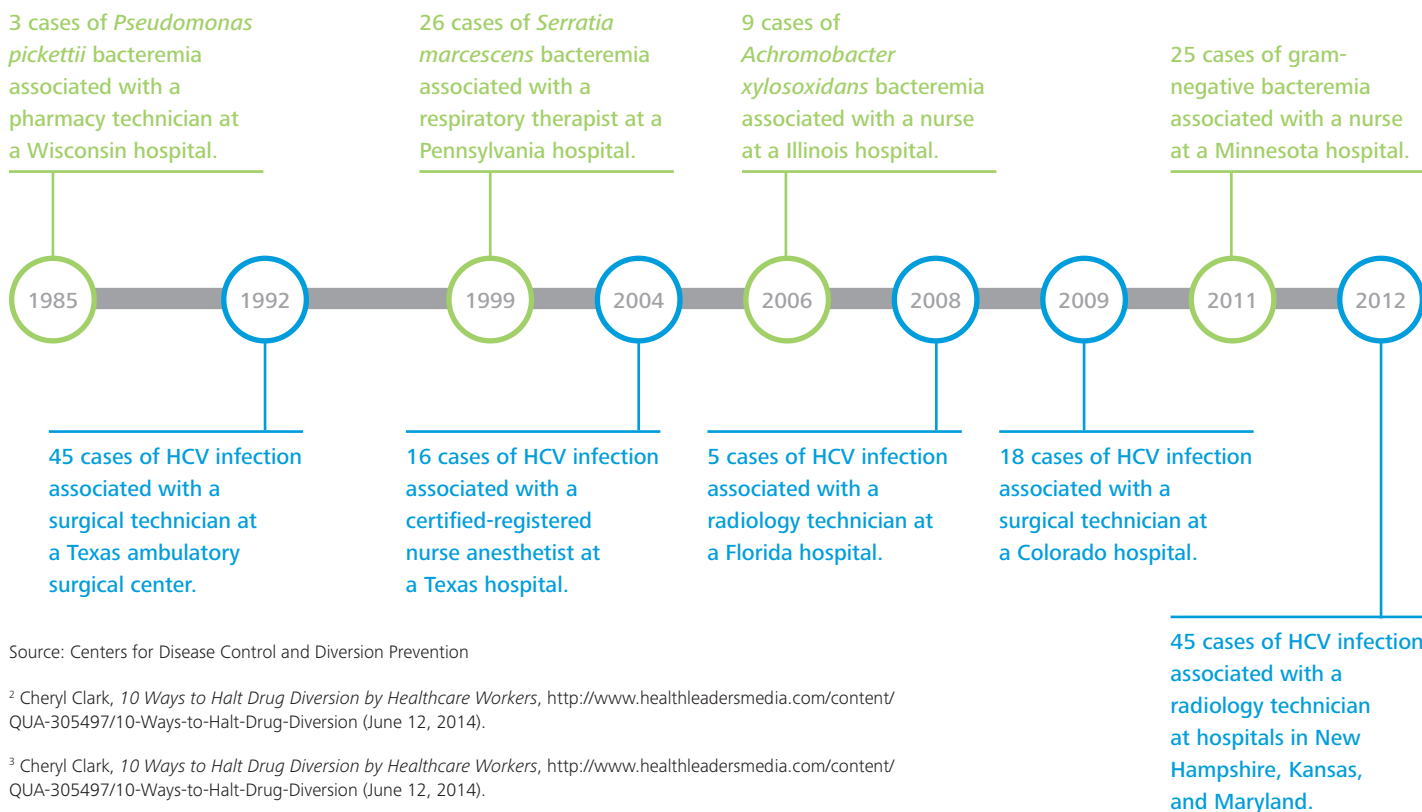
3 cases of *Pseudomonas pickettii* bacteremia associated with a pharmacy technician at a Wisconsin hospital.

26 cases of *Serratia marcescens* bacteremia associated with a respiratory therapist at a Pennsylvania hospital.

9 cases of *Achromobacter xylosoxidans* bacteremia associated with a nurse at a Illinois hospital.

25 cases of gram-negative bacteremia associated with a nurse at a Minnesota hospital.

1985

1992

1999

2004

2006

2008

2009

2011

2012

45 cases of HCV infection associated with a surgical technician at a Texas ambulatory surgical center.

16 cases of HCV infection associated with a certified-registered nurse anesthetist at a Texas hospital.

5 cases of HCV infection associated with a radiology technician at a Florida hospital.

18 cases of HCV infection associated with a surgical technician at a Colorado hospital.

45 cases of HCV infection associated with a radiology technician at hospitals in New Hampshire, Kansas, and Maryland.

Source: Centers for Disease Control and Diversion Prevention

$^2$ Cheryl Clark, *10 Ways to Halt Drug Diversion by Healthcare Workers*, http://www.healthleadersmedia.com/content/QUA-305497/10-Ways-to-Halt-Drug-Diversion (June 12, 2014).

$^3$ Cheryl Clark, *10 Ways to Halt Drug Diversion by Healthcare Workers*, http://www.healthleadersmedia.com/content/QUA-305497/10-Ways-to-Halt-Drug-Diversion (June 12, 2014).